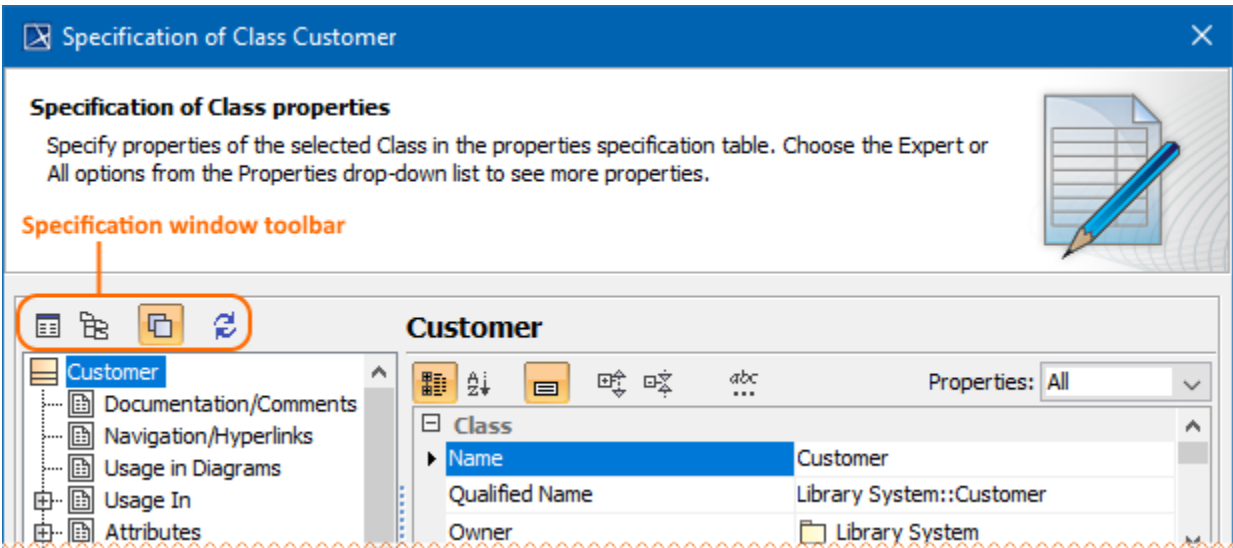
Specification of Class Customer

Specification of Class properties

Specify properties of the selected Class in the properties specification table. Choose the Expert or All options from the Properties drop-down list to see more properties.

Specification window toolbar

Customer

Customer
Documentation/Comments
Navigation/Hyperlinks
Usage in Diagrams
Usage In
Attributes

Properties: All

| Class | |
|---|---|
| Name | Customer |
| Qualified Name | Library System::Customer |
| Owner | Library System |